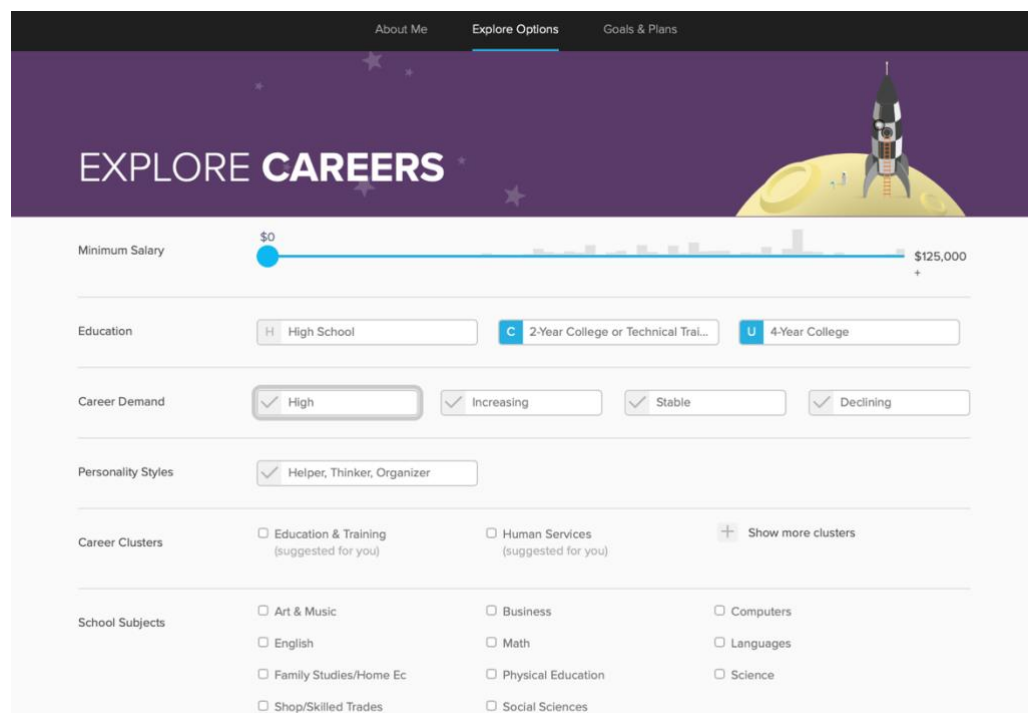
About Me | Explore Options | Goals & Plans

EXPLORE **CAREERS**

Minimum Salary
$0
$125,000 +

Education
H High School
C 2-Year College or Technical Trai...
U 4-Year College

Career Demand
High
Increasing
Stable
Declining

Personality Styles
Helper, Thinker, Organizer

Career Clusters
Education & Training (suggested for you)
Human Services (suggested for you)
+ Show more clusters

School Subjects
Art & Music
Business
Computers
English
Math
Languages
Family Studies/Home Ec
Physical Education
Science
Shop/Skilled Trades
Social Sciences